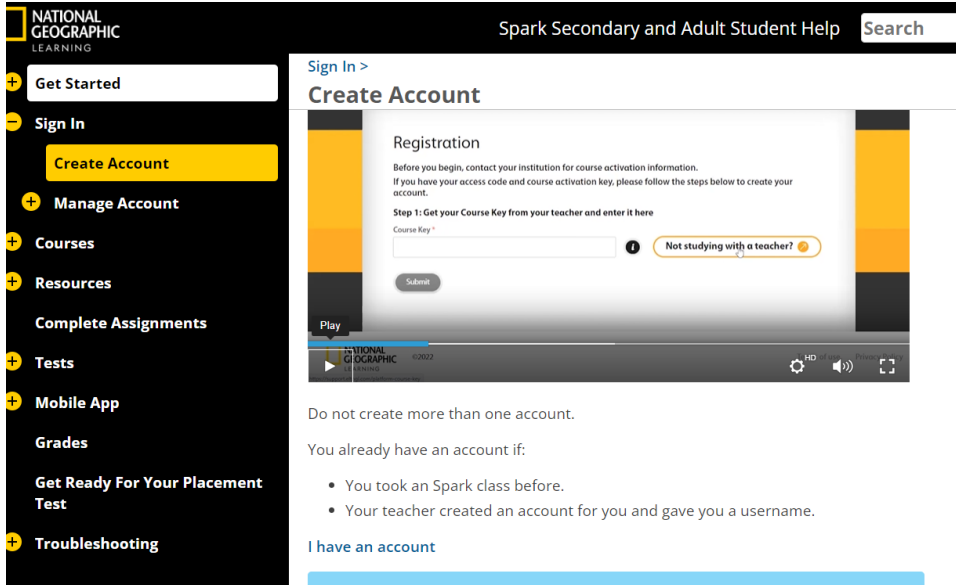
NATIONAL GEOGRAPHIC LEARNING

Spark Secondary and Adult Student Help

Search

Get Started

Sign In

Create Account

Manage Account

Courses

Resources

Complete Assignments

Tests

Mobile App

Grades

Get Ready For Your Placement Test

Troubleshooting

Sign In >

Create Account

Registration

Before you begin, contact your institution for course activation information.
If you have your access code and course activation key, please follow the steps below to create your account.

Step 1: Get your Course Key from your teacher and enter it here

Course Key *

Not studying with a teacher?

Submit

Play

NATIONAL GEOGRAPHIC LEARNING ©2022

HD

Do not create more than one account.

You already have an account if:

• You took an Spark class before.
• Your teacher created an account for you and gave you a username.

I have an account